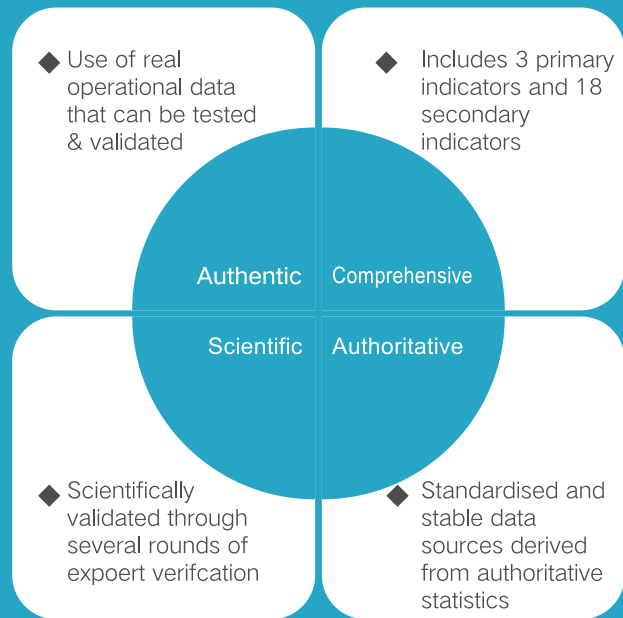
◆ Use of real operational data that can be tested & validated

◆ Includes 3 primary indicators and 18 secondary indicators

Authentic

Comprehensive

Scientific

Authoritative

◆ Scientifically validated through several rounds of expoert verifcation

◆ Standardised and stable data sources derived from authoritative statistics